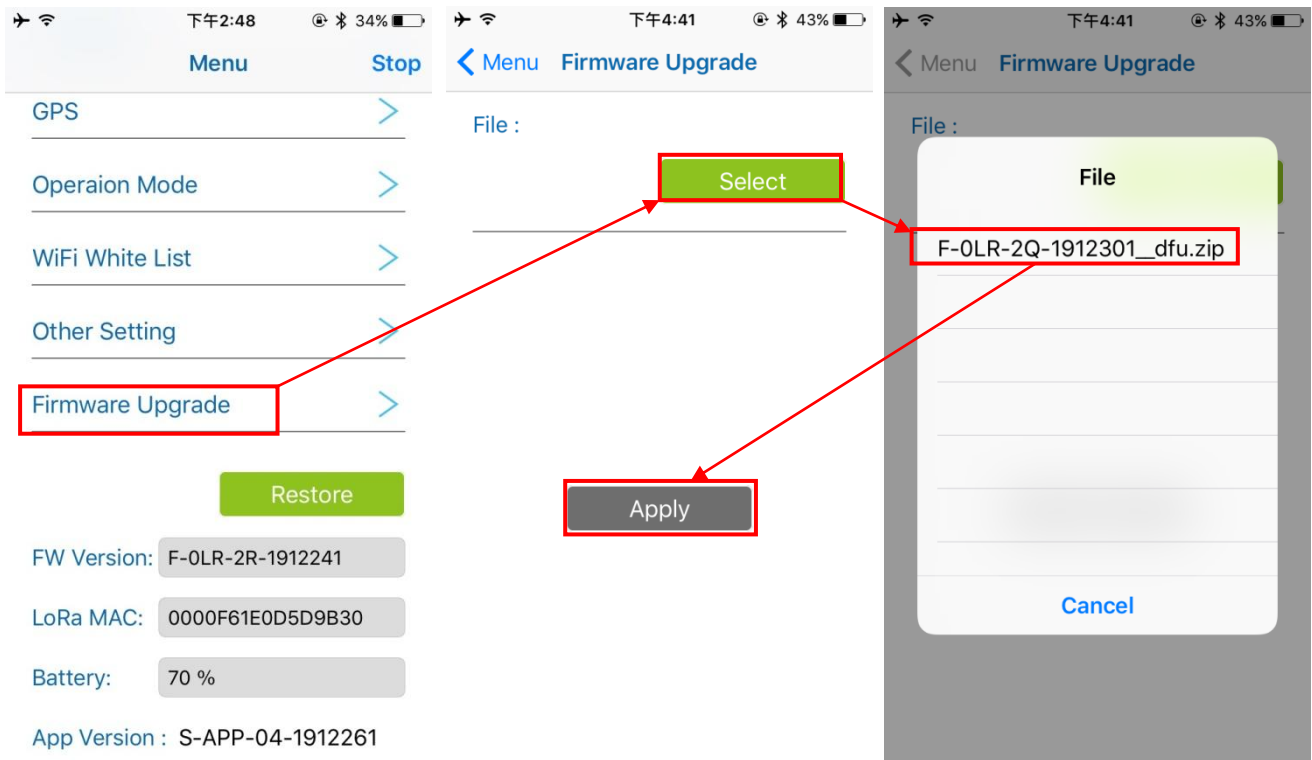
下午2:48 34%

Menu Stop

GPS

Operaion Mode

WiFi White List

Other Setting

Firmware Upgrade

Restore

FW Version: F-0LR-2R-1912241

LoRa MAC: 0000F61E0D5D9B30

Battery: 70 %

App Version : S-APP-04-1912261

下午4:41 43%

Menu Firmware Upgrade

File :

Select

Apply

下午4:41 43%

Menu Firmware Upgrade

File :

File

F-0LR-2Q-1912301__dfu.zip

Cancel